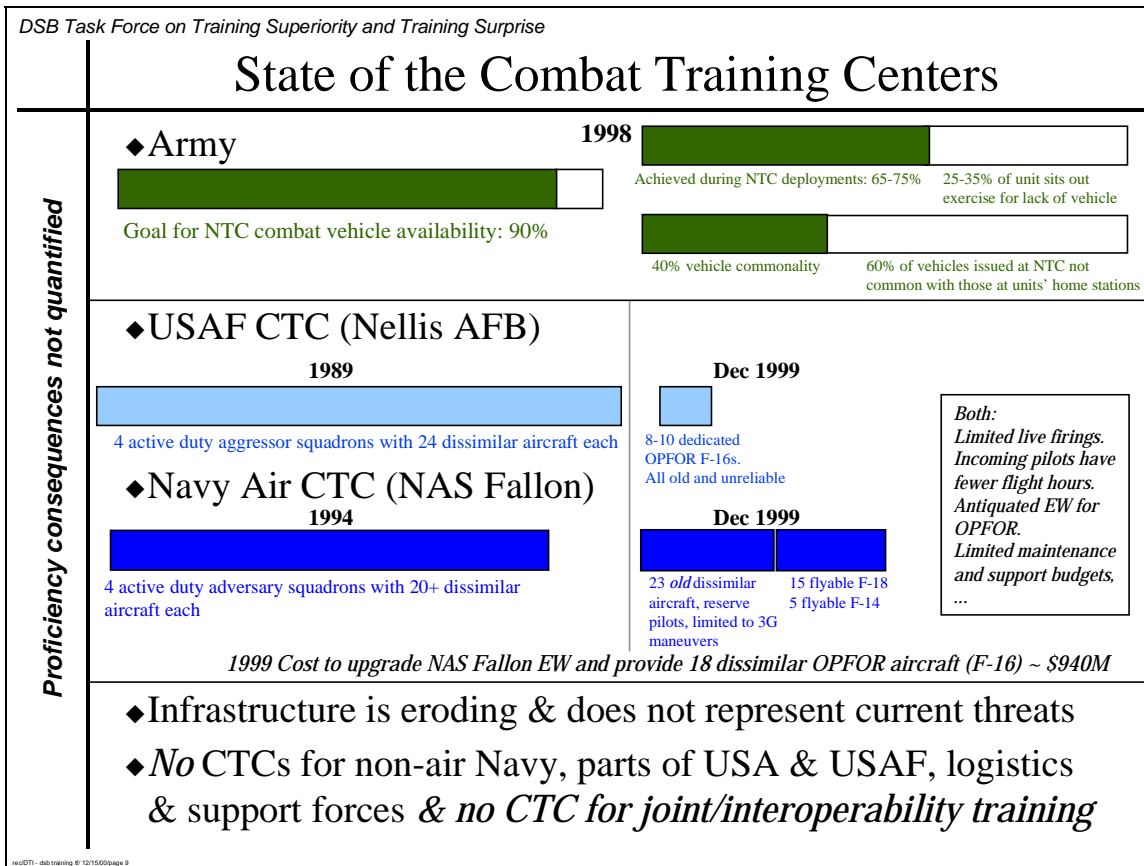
DSB Task Force on Training Superiority and Training Surprise

State of the Combat Training Centers

Proficiency consequences not quantified

◆Army

1998

Goal for NTC combat vehicle availability: 90%

Achieved during NTC deployments: 65-75%

25-35% of unit sits out exercise for lack of vehicle

40% vehicle commonality

60% of vehicles issued at NTC not common with those at units' home stations

◆USAF CTC (Nellis AFB)

1989

4 active duty aggressor squadrons with 24 dissimilar aircraft each

Dec 1999

8-10 dedicated OPFOR F-16s. All old and unreliable

◆Navy Air CTC (NAS Fallon)

1994

4 active duty adversary squadrons with 20+ dissimilar aircraft each

Dec 1999

23 *old* dissimilar aircraft, reserve pilots, limited to 3G maneuvers

15 flyable F-18
5 flyable F-14

*Both:*
*Limited live firings.*
*Incoming pilots have fewer flight hours.*
*Antiquated EW for OPFOR.*
*Limited maintenance and support budgets, ...*

*1999 Cost to upgrade NAS Fallon EW and provide 18 dissimilar OPFOR aircraft (F-16) ~ $940M*

◆Infrastructure is eroding & does not represent current threats

◆*No* CTCs for non-air Navy, parts of USA & USAF, logistics & support forces *& no CTC for joint/interoperability training*

rec/DTI - dsb training tf/ 12/15/00/page 9